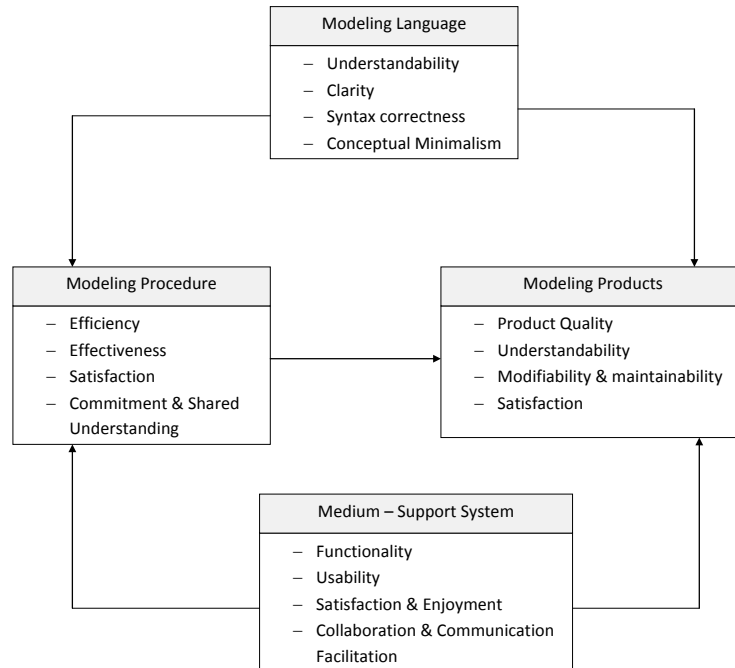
Modeling Language

– Understandability
– Clarity
– Syntax correctness
– Conceptual Minimalism

Modeling Procedure

– Efficiency
– Effectiveness
– Satisfaction
– Commitment & Shared Understanding

Modeling Products

– Product Quality
– Understandability
– Modifiability & maintainability
– Satisfaction

Medium – Support System

– Functionality
– Usability
– Satisfaction & Enjoyment
– Collaboration & Communication Facilitation